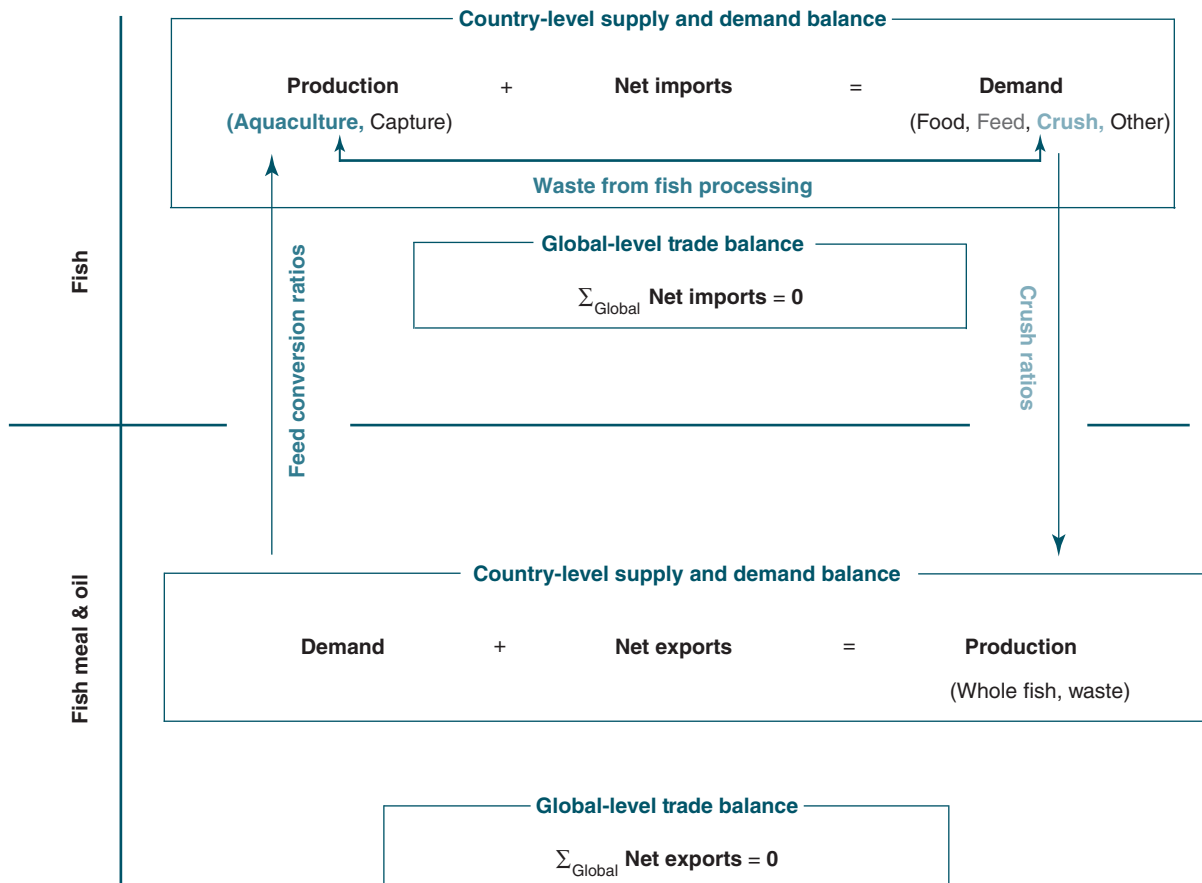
Fish

Country-level supply and demand balance

Production + Net imports = Demand
(Aquaculture, Capture) (Food, Feed, Crush, Other)

Waste from fish processing

Global-level trade balance

$\Sigma_{\text{Global}}$ Net imports = 0

Feed conversion ratios

Crush ratios

Fish meal & oil

Country-level supply and demand balance

Demand + Net exports = Production
(Whole fish, waste)

Global-level trade balance

$\Sigma_{\text{Global}}$ Net exports = 0